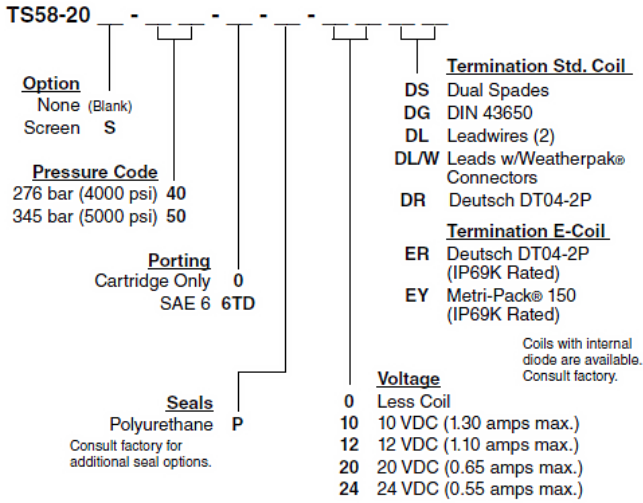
TS58-20 __ - __ __ - __ - __ - __ __ __

Option
None (Blank)
Screen S

Pressure Code
276 bar (4000 psi) 40
345 bar (5000 psi) 50

Porting
Cartridge Only 0
SAE 6 6TD

Seals
Polyurethane P
Consult factory for additional seal options.

Termination Std. Coil
DS Dual Spades
DG DIN 43650
DL Leadwires (2)
DL/W Leads w/Weatherpak® Connectors
DR Deutsch DT04-2P

Termination E-Coil
ER Deutsch DT04-2P (IP69K Rated)
EY Metri-Pack® 150 (IP69K Rated)

Coils with internal diode are available. Consult factory.

Voltage
0 Less Coil
10 10 VDC (1.30 amps max.)
12 12 VDC (1.10 amps max.)
20 20 VDC (0.65 amps max.)
24 24 VDC (0.55 amps max.)